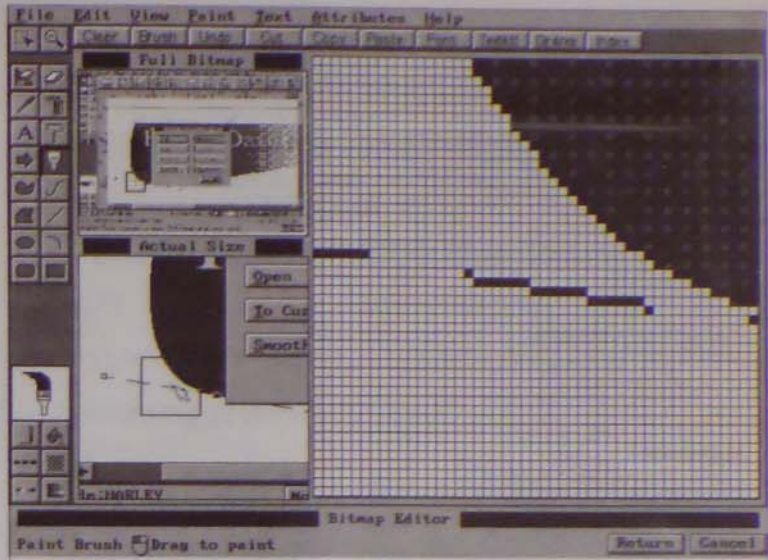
File Edit View Paint Text Attributes Help

Clear Brush Undo Cut Copy Paste Font Tools Grid Print

Full Bitmap

Actual Size

Open

To Cur

Smooth

In:HARLEY

Bitmap Editor

Paint Brush Drag to paint

Return Cancel